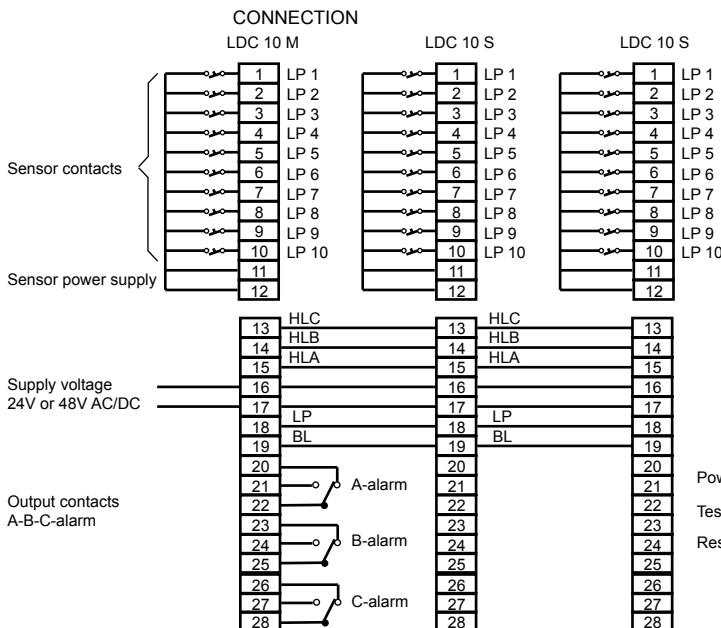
CONNECTION

LDC 10 M

1 LP 1
2 LP 2
3 LP 3
4 LP 4
5 LP 5
6 LP 6
7 LP 7
8 LP 8
9 LP 9
10 LP 10
11
12

Sensor contacts

Sensor power supply

13 HLC
14 HLB
15 HLA
16
17
18 LP
19 BL
20
21 A-alarm
22
23
24 B-alarm
25
26
27 C-alarm
28

Supply voltage 24V or 48V AC/DC

Output contacts A-B-C-alarm

LDC 10 S

1 LP 1
2 LP 2
3 LP 3
4 LP 4
5 LP 5
6 LP 6
7 LP 7
8 LP 8
9 LP 9
10 LP 10
11
12

13 HLC
14 HLB
15 HLA
16
17
18 LP
19 BL
20
21
22
23
24
25
26
27
28

LDC 10 S

1 LP 1
2 LP 2
3 LP 3
4 LP 4
5 LP 5
6 LP 6
7 LP 7
8 LP 8
9 LP 9
10 LP 10
11
12

13
14
15
16
17
18
19
20
21
22
23
24
25
26
27
28

Pow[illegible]

Tes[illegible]

Res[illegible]